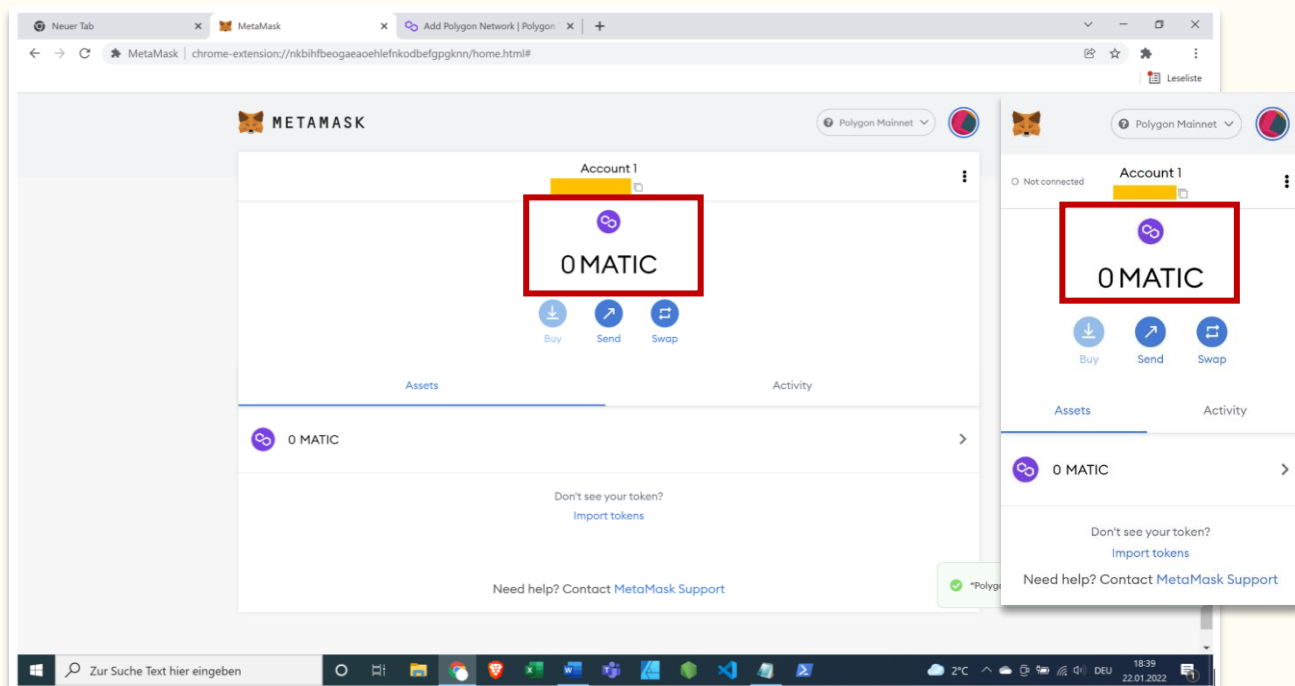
Neuer Tab
MetaMask
Add Polygon Network | Polygon
MetaMask | chrome-extension://nkbihfbeogaeaoehlefnkodbefgpgknn/home.html#
Leseliste

METAMASK
Polygon Mainnet
Account 1
0 MATIC
Buy
Send
Swap
Assets
Activity
0 MATIC
Don't see your token?
Import tokens
Need help? Contact MetaMask Support
"Polyg

Polygon Mainnet
Not connected
Account 1
0 MATIC
Buy
Send
Swap
Assets
Activity
0 MATIC
Don't see your token?
Import tokens
Need help? Contact MetaMask Support

Zur Suche Text hier eingeben
2°C
DEU
18:39
22.01.2022